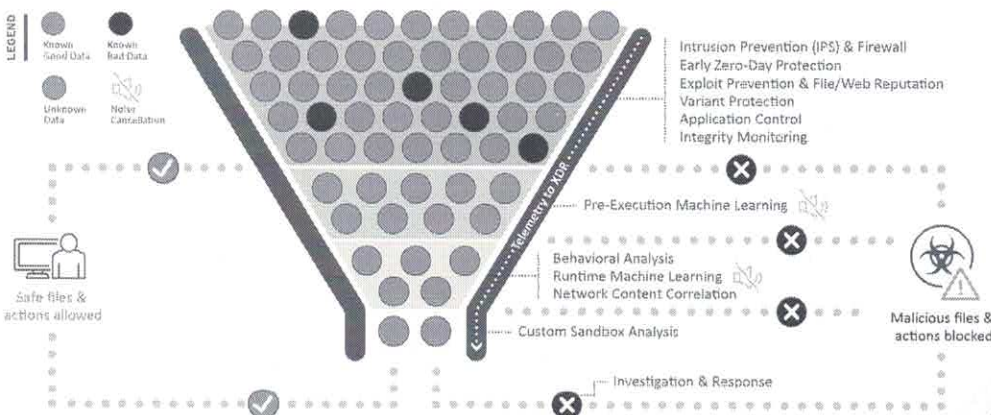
LEGEND

Known Good Data

Known Bad Data

Unknown Data

Noise Cancellation

Intrusion Prevention (IPS) & Firewall
Early Zero-Day Protection
Exploit Prevention & File/Web Reputation
Variant Protection
Application Control
Integrity Monitoring

Telemetry to XDR

Pre-Execution Machine Learning

Behavioral Analysis
Runtime Machine Learning
Network Content Correlation

Custom Sandbox Analysis

Investigation & Response

Safe files & actions allowed

Malicious files & actions blocked